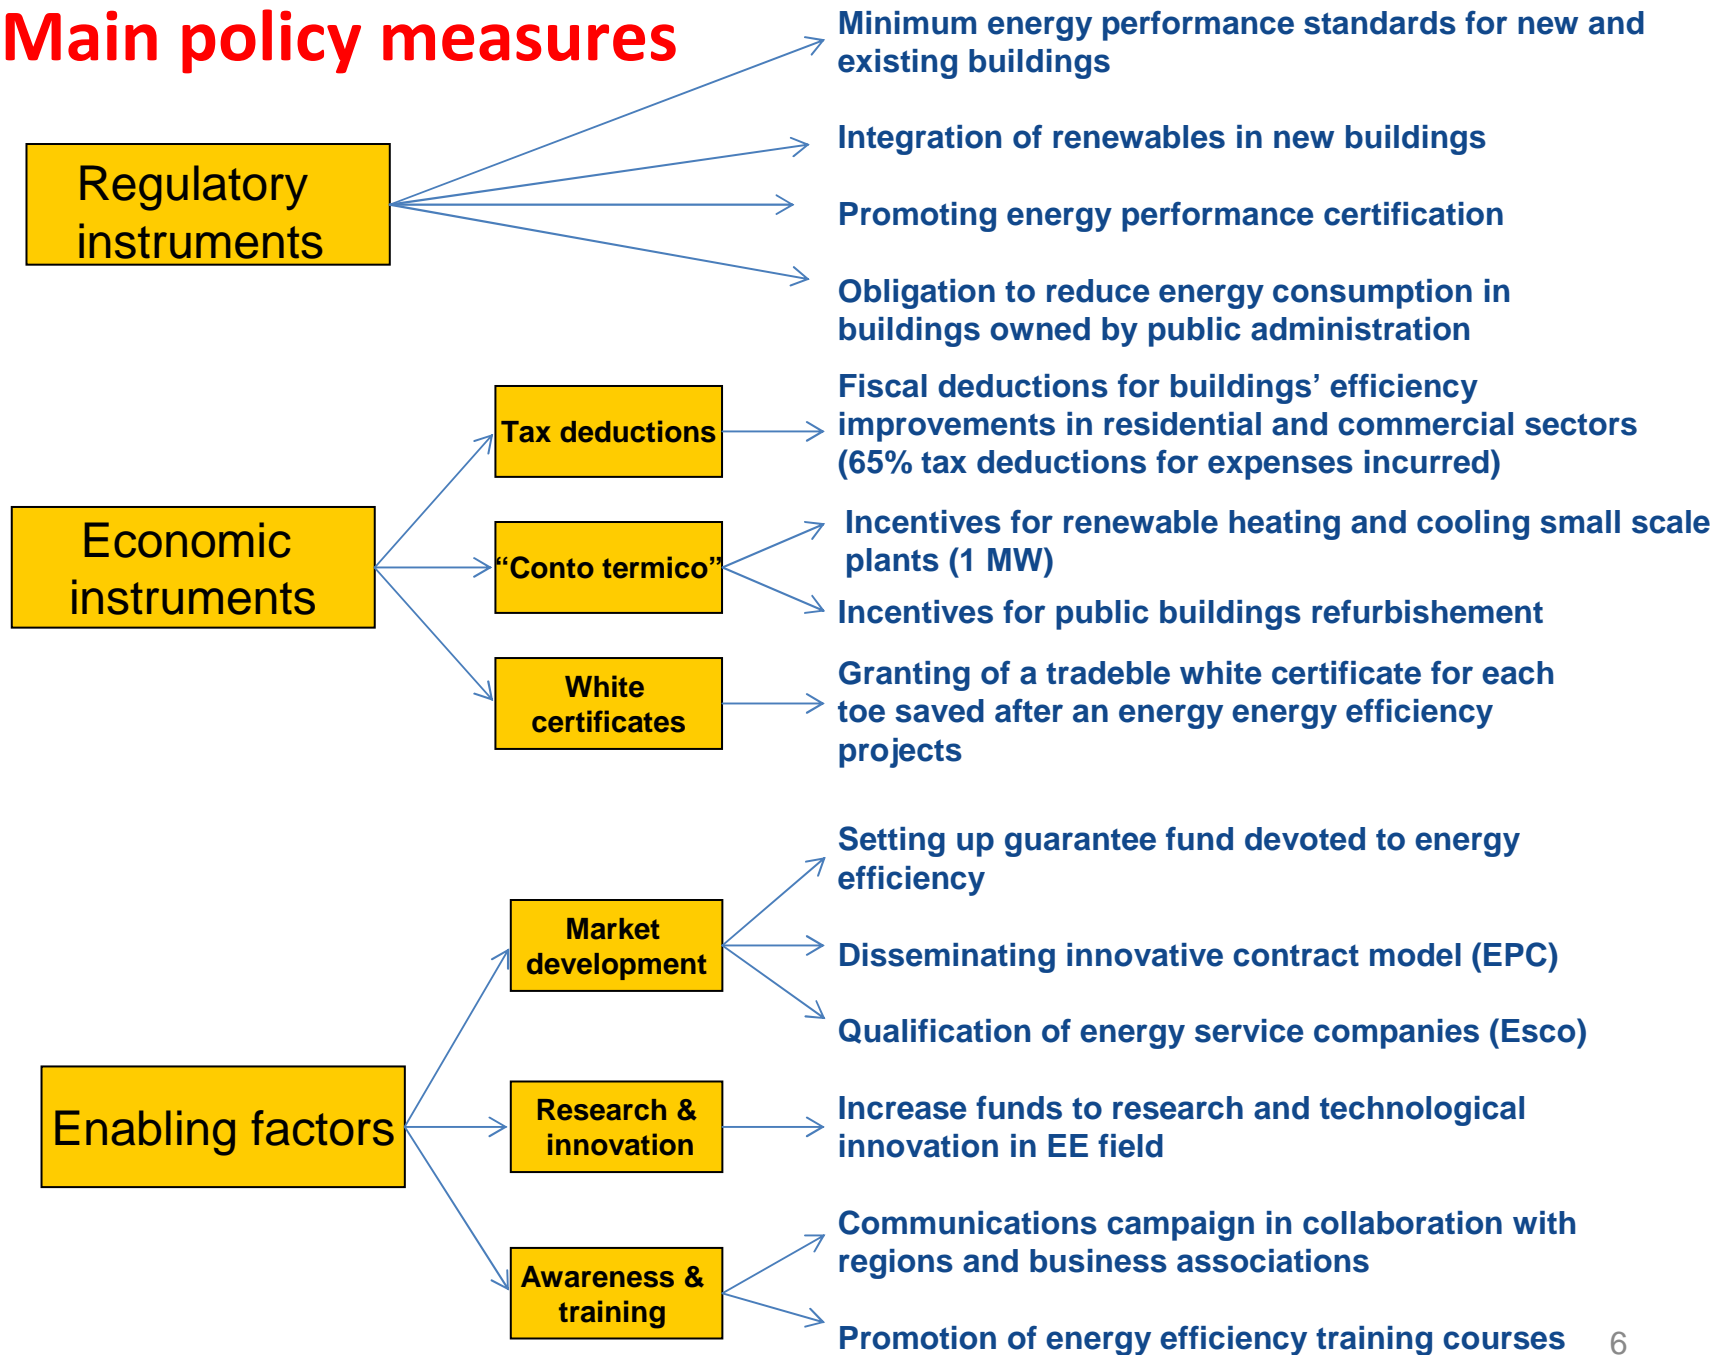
Main policy measures

Regulatory instruments

Minimum energy performance standards for new and existing buildings

Integration of renewables in new buildings

Promoting energy performance certification

Obligation to reduce energy consumption in buildings owned by public administration

Economic instruments

Tax deductions

Fiscal deductions for buildings' efficiency improvements in residential and commercial sectors (65% tax deductions for expenses incurred)

"Conto termico"

Incentives for renewable heating and cooling small scale plants (1 MW)

Incentives for public buildings refurbishement

White certificates

Granting of a tradeble white certificate for each toe saved after an energy energy efficiency projects

Enabling factors

Market development

Setting up guarantee fund devoted to energy efficiency

Disseminating innovative contract model (EPC)

Qualification of energy service companies (Esco)

Research & innovation

Increase funds to research and technological innovation in EE field

Awareness & training

Communications campaign in collaboration with regions and business associations

Promotion of energy efficiency training courses

6